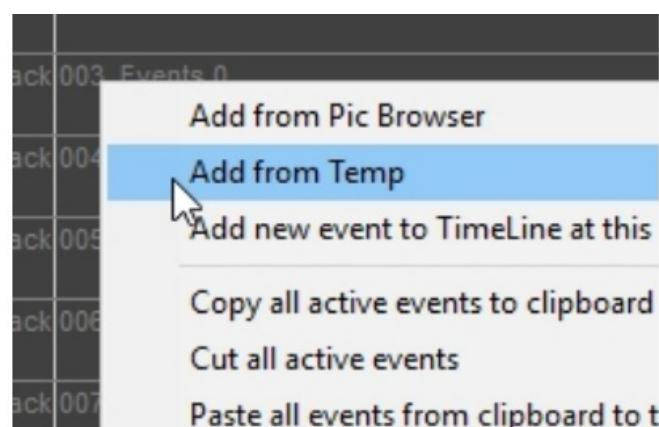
ack 003 Events 0
ack 004
ack 005
ack 006
ack 007

Add from Pic Browser
Add from Temp
Add new event to TimeLine at this
Copy all active events to clipboard
Cut all active events
Paste all events from clipboard to t